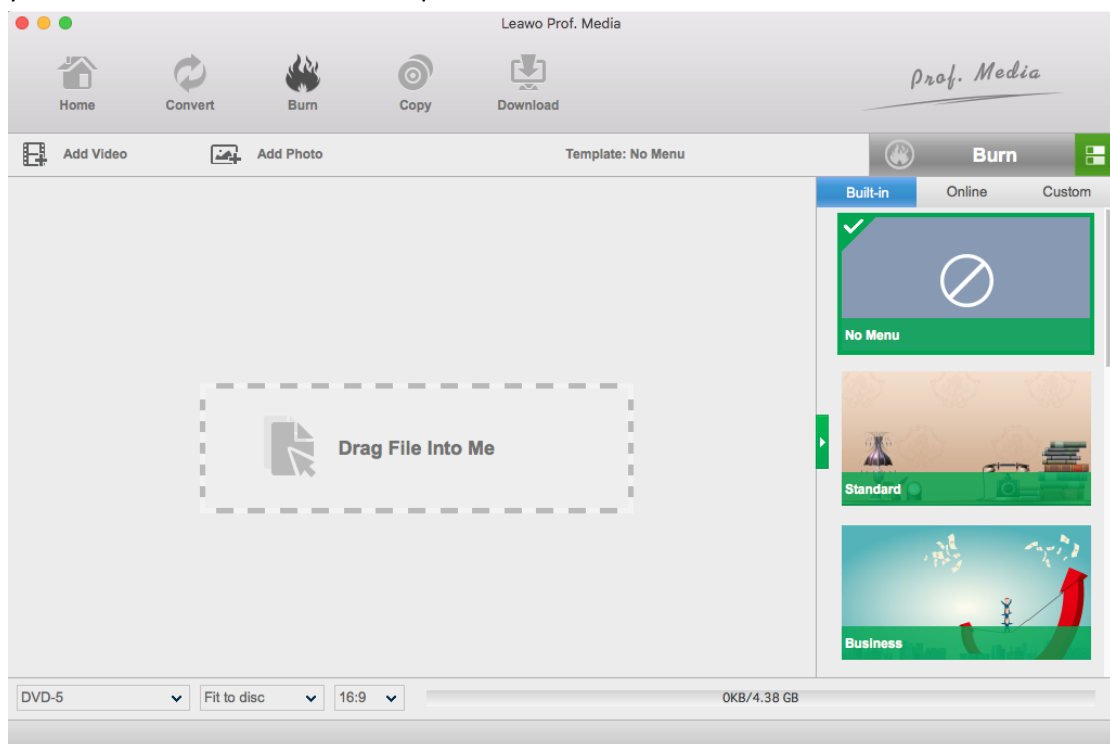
Leawo Prof. Media

Home Convert Burn Copy Download

Prof. Media

Add Video Add Photo Template: No Menu Burn

Built-in Online Custom

No Menu

Drag File Into Me

Standard

Business

DVD-5 Fit to disc 16:9 0KB/4.38 GB